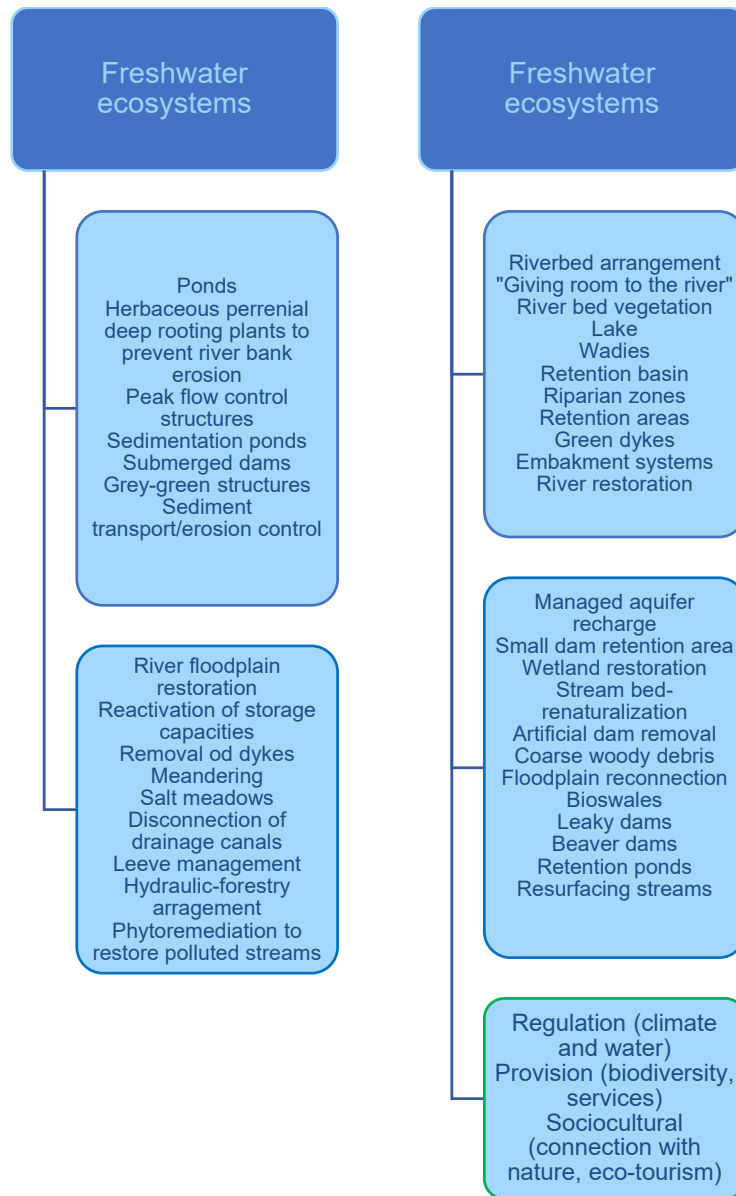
Freshwater ecosystems

Ponds
Herbaceous perrenial deep rooting plants to prevent river bank erosion
Peak flow control structures
Sedimentation ponds
Submerged dams
Grey-green structures
Sediment transport/erosion control

River floodplain restoration
Reactivation of storage capacities
Removal od dykes
Meandering
Salt meadows
Disconnection of drainage canals
Leeve management
Hydraulic-forestry arragement
Phytoremediation to restore polluted streams

Freshwater ecosystems

Riverbed arrangement
"Giving room to the river"
River bed vegetation
Lake
Wadies
Retention basin
Riparian zones
Retention areas
Green dykes
Embakment systems
River restoration

Managed aquifer recharge
Small dam retention area
Wetland restoration
Stream bed-renaturalization
Artificial dam removal
Coarse woody debris
Floodplain reconnection
Bioswales
Leaky dams
Beaver dams
Retention ponds
Resurfacing streams

Regulation (climate and water)
Provision (biodiversity, services)
Sociocultural (connection with nature, eco-tourism)